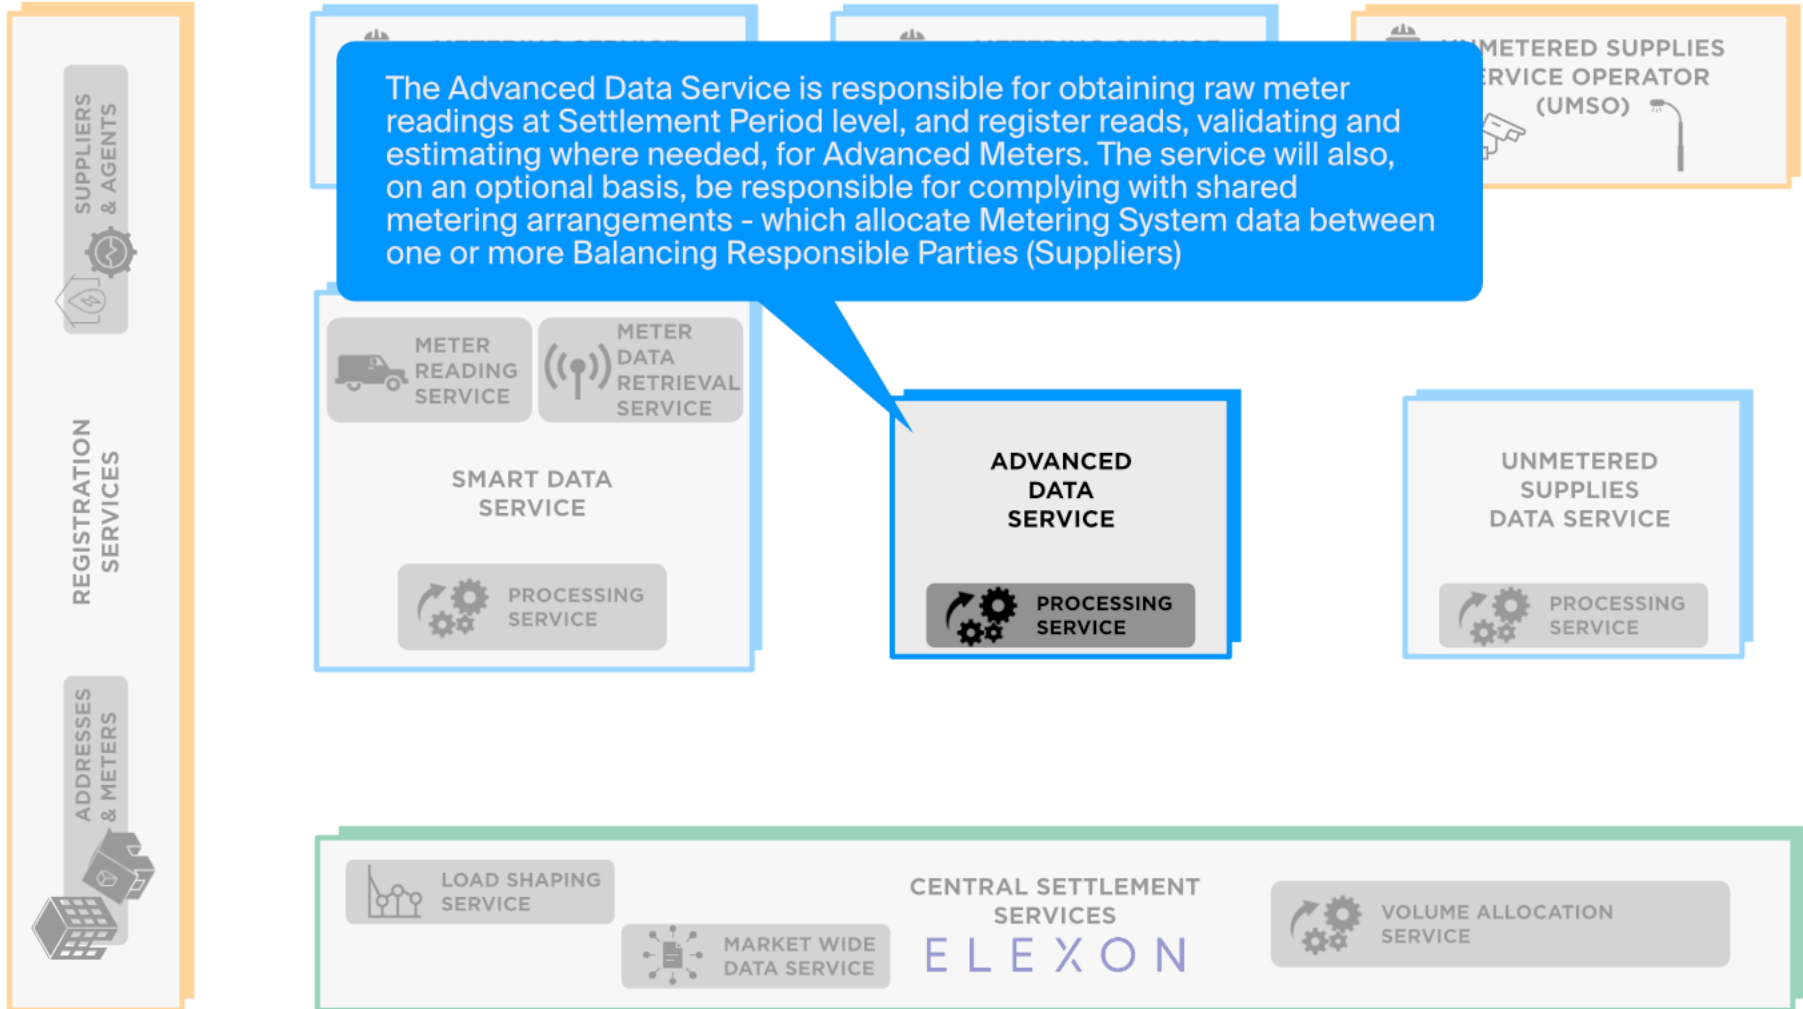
SUPPLIERS & AGENTS

REGISTRATION SERVICES

ADDRESSES & METERS

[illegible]METERED SUPPLIES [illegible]RVICE OPERATOR (UMSO)

The Advanced Data Service is responsible for obtaining raw meter readings at Settlement Period level, and register reads, validating and estimating where needed, for Advanced Meters. The service will also, on an optional basis, be responsible for complying with shared metering arrangements - which allocate Metering System data between one or more Balancing Responsible Parties (Suppliers)

METER READING SERVICE

METER DATA RETRIEVAL SERVICE

SMART DATA SERVICE

PROCESSING SERVICE

ADVANCED DATA SERVICE

PROCESSING SERVICE

UNMETERED SUPPLIES DATA SERVICE

PROCESSING SERVICE

LOAD SHAPING SERVICE

MARKET WIDE DATA SERVICE

CENTRAL SETTLEMENT SERVICES

ELEXON

VOLUME ALLOCATION SERVICE